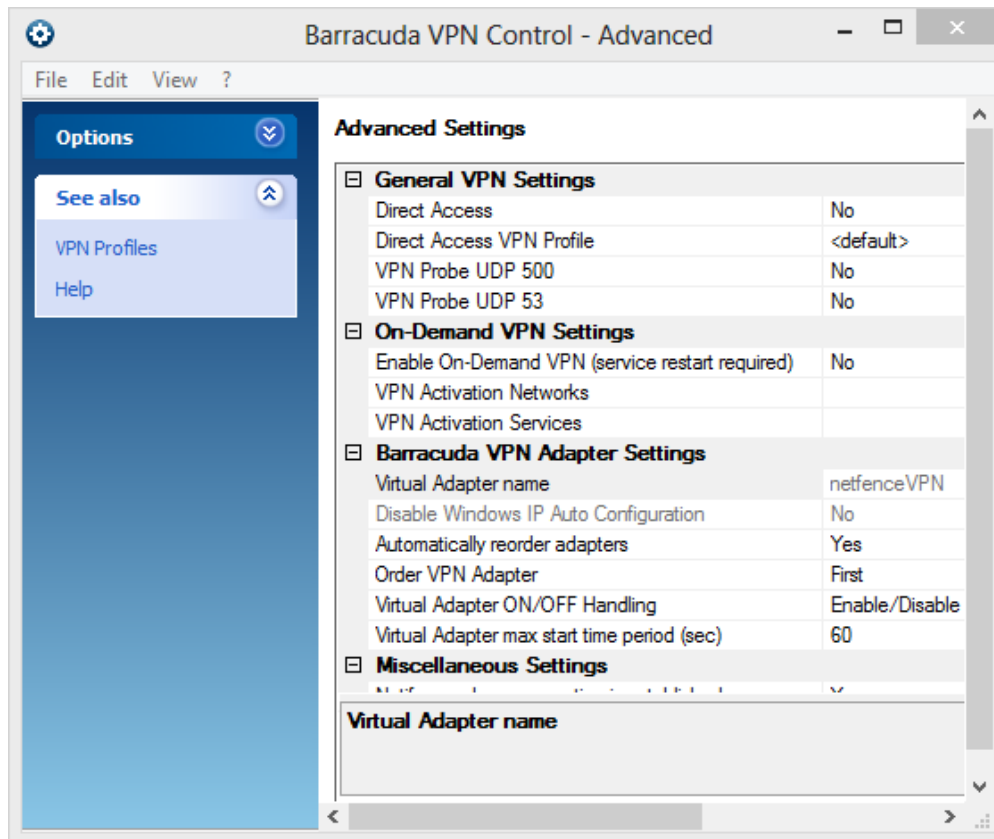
Barracuda VPN Control - Advanced

File Edit View ?

Options

See also

VPN Profiles

Help

Advanced Settings

⊟ General VPN Settings

| | |
|---|---|
| Direct Access | No |
| Direct Access VPN Profile | <default> |
| VPN Probe UDP 500 | No |
| VPN Probe UDP 53 | No |

⊟ On-Demand VPN Settings

| | |
|---|---|
| Enable On-Demand VPN (service restart required) | No |
| VPN Activation Networks | |
| VPN Activation Services | |

⊟ Barracuda VPN Adapter Settings

| | |
|---|---|
| Virtual Adapter name | netfenceVPN |
| Disable Windows IP Auto Configuration | No |
| Automatically reorder adapters | Yes |
| Order VPN Adapter | First |
| Virtual Adapter ON/OFF Handling | Enable/Disable |
| Virtual Adapter max start time period (sec) | 60 |

⊟ Miscellaneous Settings

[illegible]

Virtual Adapter name